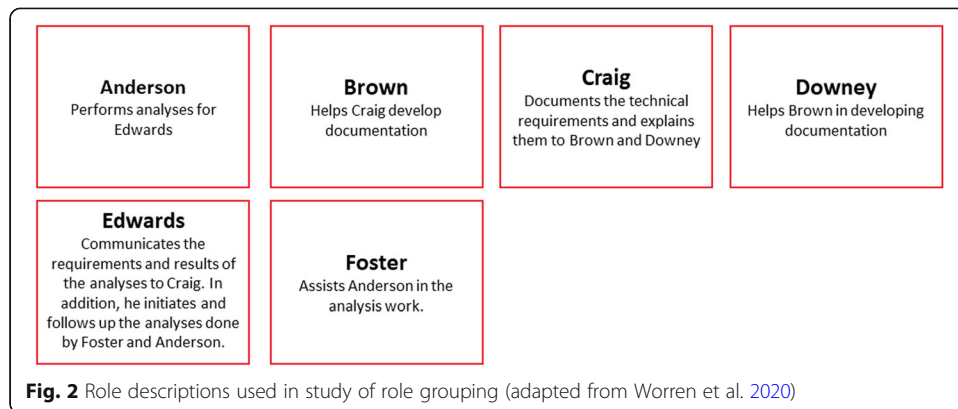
Anderson
Performs analyses for Edwards

Brown
Helps Craig develop documentation

Craig
Documents the technical requirements and explains them to Brown and Downey

Downey
Helps Brown in developing documentation

Edwards
Communicates the requirements and results of the analyses to Craig. In addition, he initiates and follows up the analyses done by Foster and Anderson.

Foster
Assists Anderson in the analysis work.

Fig. 2 Role descriptions used in study of role grouping (adapted from Worren et al. 2020)